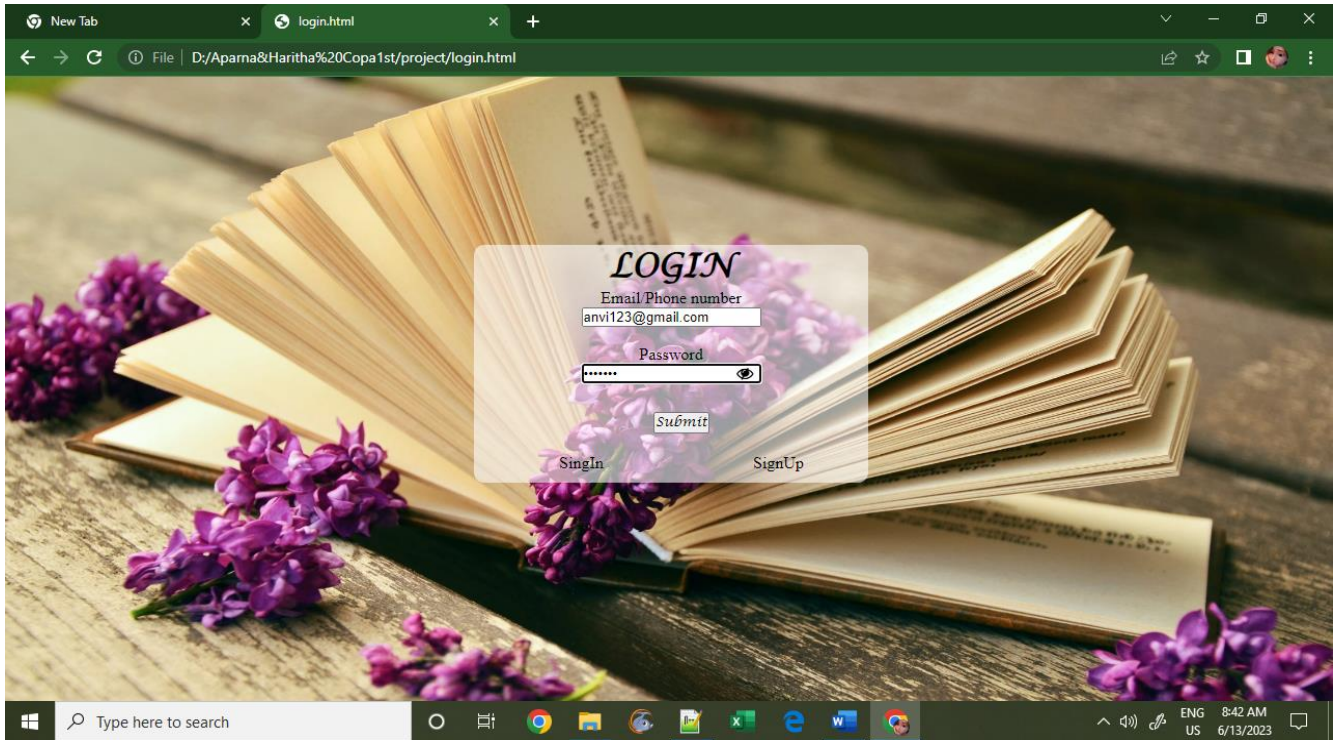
New Tab
login.html
File | D:/Aparna&Haritha%20Copa1st/project/login.html

LOGIN
Email/Phone number
anvi123@gmail.com
Password
•••••••
Submit
SingIn SignUp

Type here to search
ENG US
8:42 AM 6/13/2023